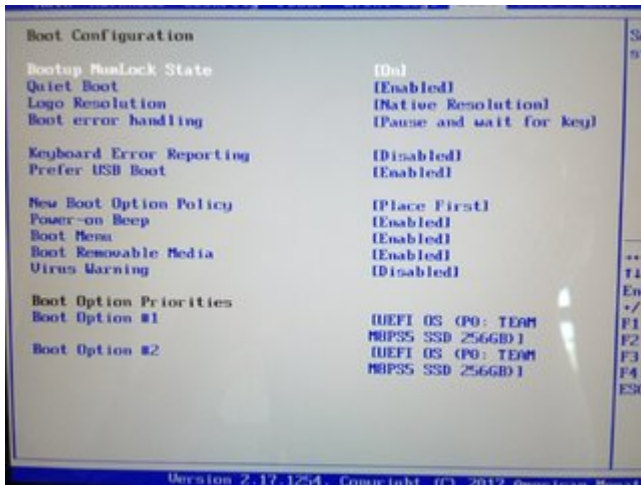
Boot Configuration

Bootup NumLock State [On]
Quiet Boot [Enabled]
Logo Resolution [Native Resolution]
Boot error handling [Pause and wait for key]

Keyboard Error Reporting [Disabled]
Prefer USB Boot [Enabled]

New Boot Option Policy [Place First]
Power-on Beep [Enabled]
Boot Menu [Enabled]
Boot Removable Media [Enabled]
Virus Warning [Disabled]

Boot Option Priorities
Boot Option #1 [UEFI OS (P0: TEAM M8PS5 SSD 256GB)]
Boot Option #2 [UEFI OS (P0: TEAM M8PS5 SSD 256GB)]

S
s

↔
↑↓
En
+/
F1
F2
F3
F4
ES

Version 2.17.1254. Copyright (C) 2012 American Megat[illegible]